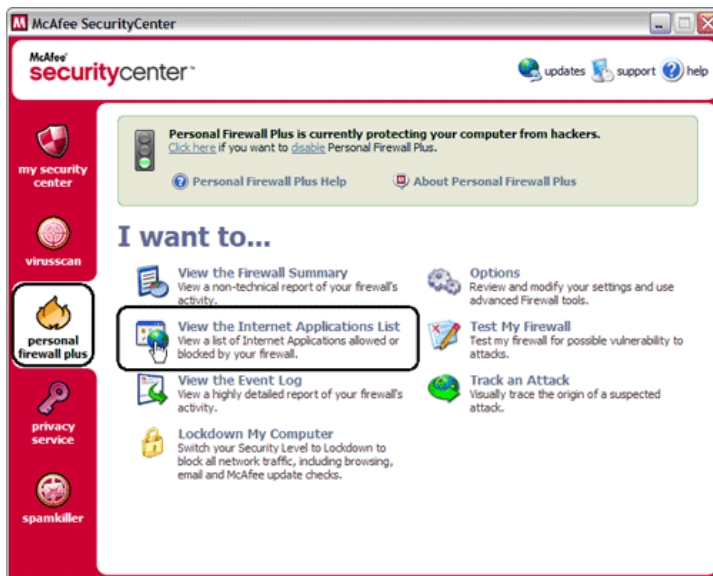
McAfee SecurityCenter

McAfee securitycenter™

updates support help

my security center

virusscan

personal firewall plus

privacy service

spamkiller

Personal Firewall Plus is currently protecting your computer from hackers.
Click here if you want to disable Personal Firewall Plus.

Personal Firewall Plus Help

About Personal Firewall Plus

I want to...

View the Firewall Summary
View a non-technical report of your firewall's activity.

Options
Review and modify your settings and use advanced Firewall tools.

View the Internet Applications List
View a list of Internet Applications allowed or blocked by your firewall.

Test My Firewall
Test my firewall for possible vulnerability to attacks.

View the Event Log
View a highly detailed report of your firewall's activity.

Track an Attack
Visually trace the origin of a suspected attack.

Lockdown My Computer
Switch your Security Level to Lockdown to block all network traffic, including browsing, email and McAfee update checks.